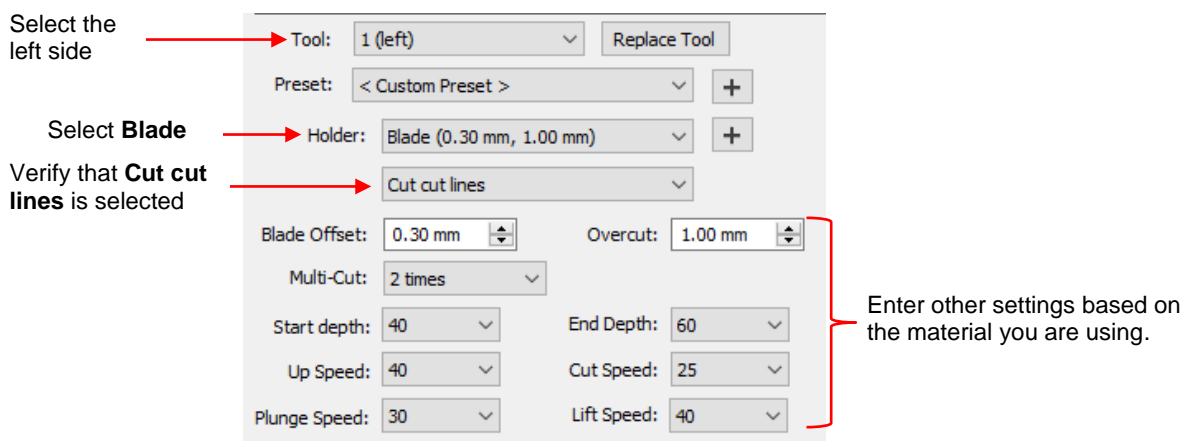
Select the left side

Tool: 1 (left) Replace Tool

Preset: < Custom Preset > +

Select **Blade**

Holder: Blade (0.30 mm, 1.00 mm) +

Verify that **Cut cut lines** is selected

Cut cut lines

Blade Offset: 0.30 mm Overcut: 1.00 mm

Multi-Cut: 2 times

Start depth: 40 End Depth: 60

Up Speed: 40 Cut Speed: 25

Plunge Speed: 30 Lift Speed: 40

Enter other settings based on the material you are using.